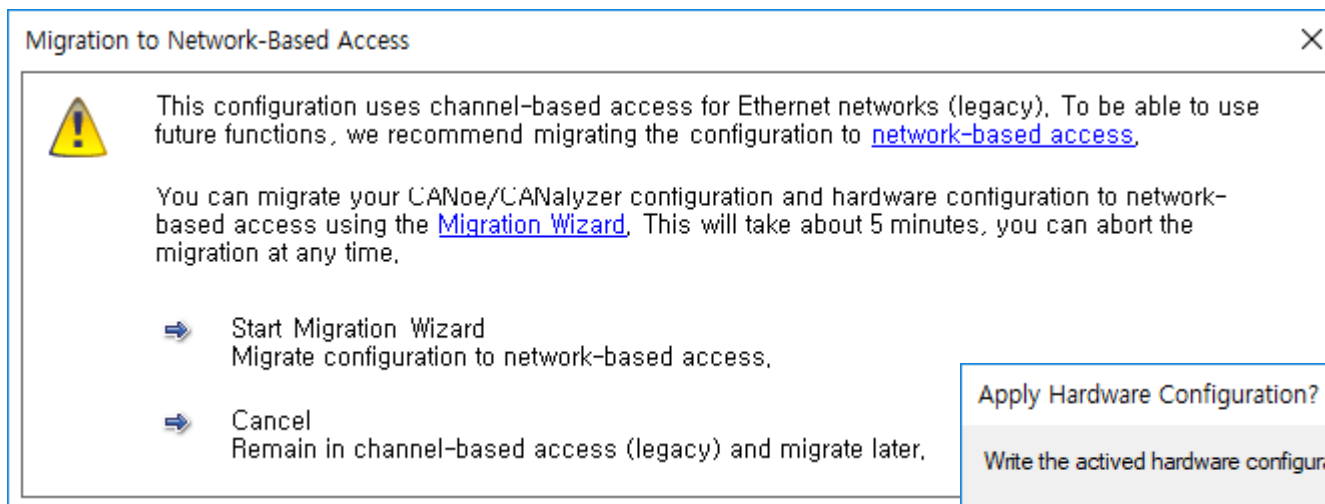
Migration to Network-Based Access

This configuration uses channel-based access for Ethernet networks (legacy). To be able to use future functions, we recommend migrating the configuration to network-based access.

You can migrate your CANoe/CANalyzer configuration and hardware configuration to network-based access using the Migration Wizard. This will take about 5 minutes, you can abort the migration at any time.

Start Migration Wizard
Migrate configuration to network-based access.

Cancel
Remain in channel-based access (legacy) and migrate later.

Apply Hardware Configuration?

Write the actived hardware configura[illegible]